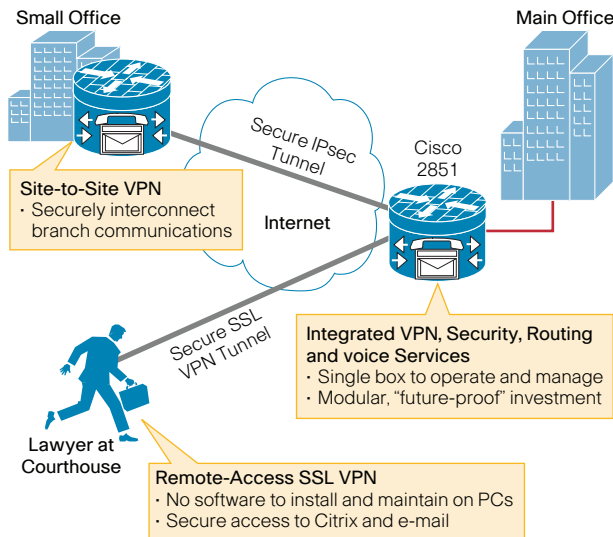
Small Office

Main Office

Secure IPsec Tunnel

Cisco 2851

Site-to-Site VPN
· Securely interconnect branch communications

Internet

Secure SSL VPN Tunnel

Integrated VPN, Security, Routing and voice Services
· Single box to operate and manage
· Modular, "future-proof" investment

Lawyer at Courthouse

Remote-Access SSL VPN
· No software to install and maintain on PCs
· Secure access to Citrix and e-mail